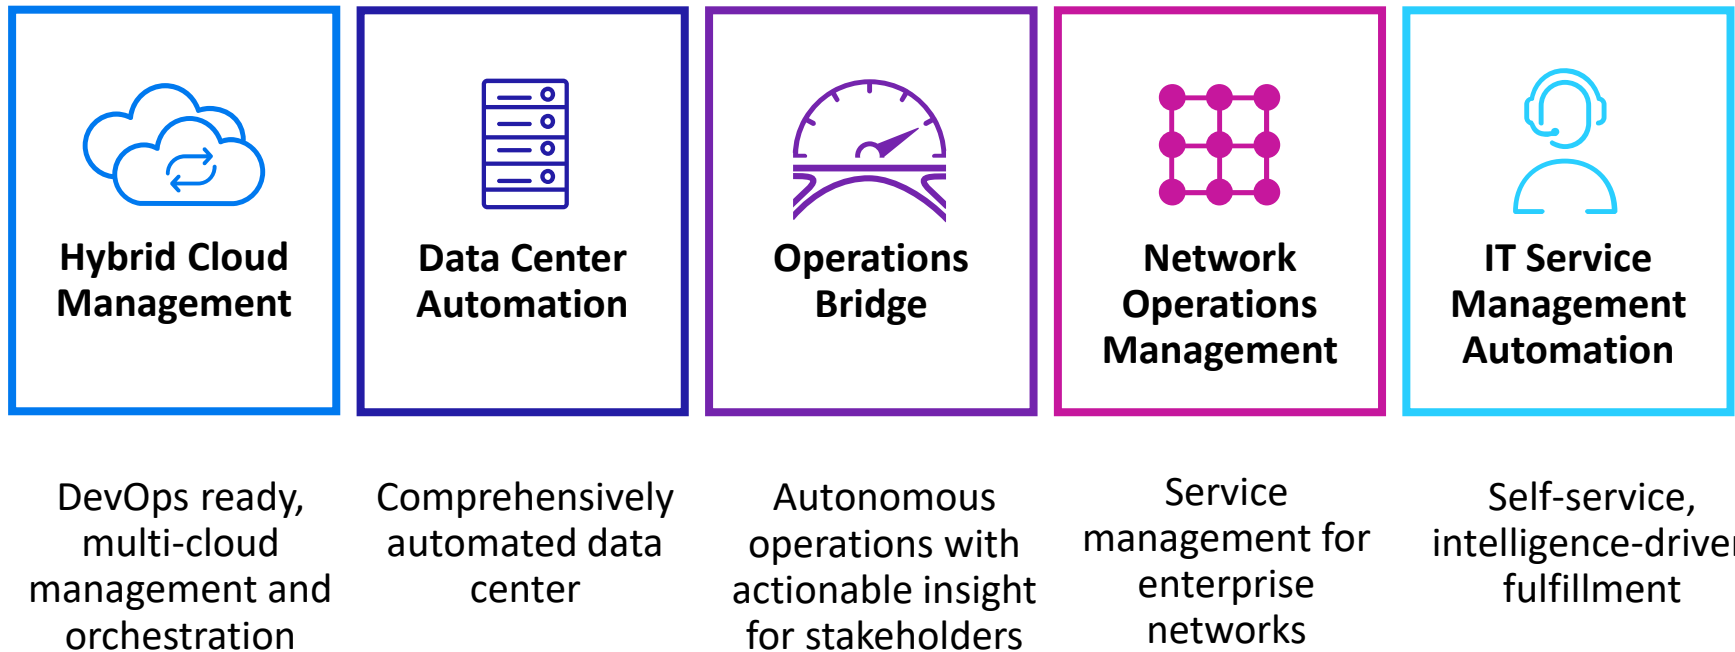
Hybrid Cloud Management

Data Center Automation

Operations Bridge

Network Operations Management

IT Service Management Automation

DevOps ready, multi-cloud management and orchestration

Comprehensively automated data center

Autonomous operations with actionable insight for stakeholders

Service management for enterprise networks

Self-service, intelligence-drive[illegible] fulfillment